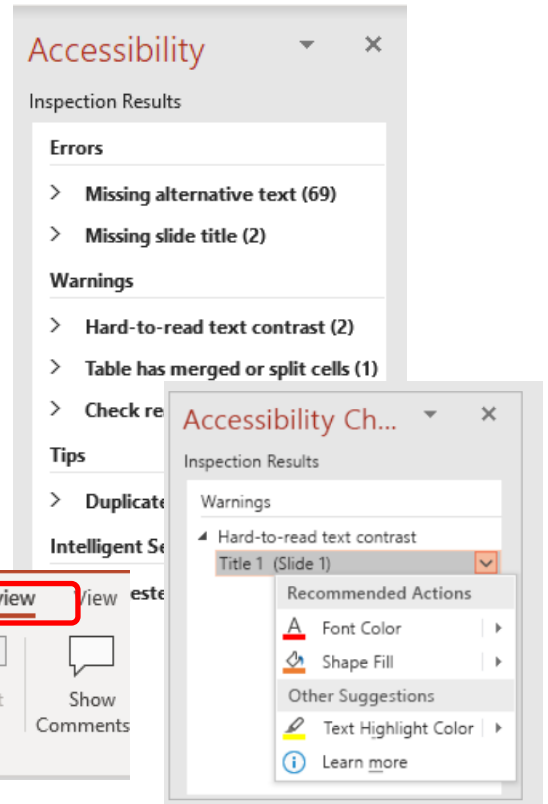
Accessibility

Inspection Results

Errors

Missing alternative text (69)

Missing slide title (2)

Warnings

Hard-to-read text contrast (2)

Table has merged or split cells (1)

Check re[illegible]

Tips

Duplicate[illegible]

Intelligent Se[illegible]

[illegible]este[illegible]

view View

Show Comments

Accessibility Ch...

Inspection Results

Warnings

Hard-to-read text contrast

Title 1 (Slide 1)

Recommended Actions

Font Color

Shape Fill

Other Suggestions

Text Highlight Color

Learn more